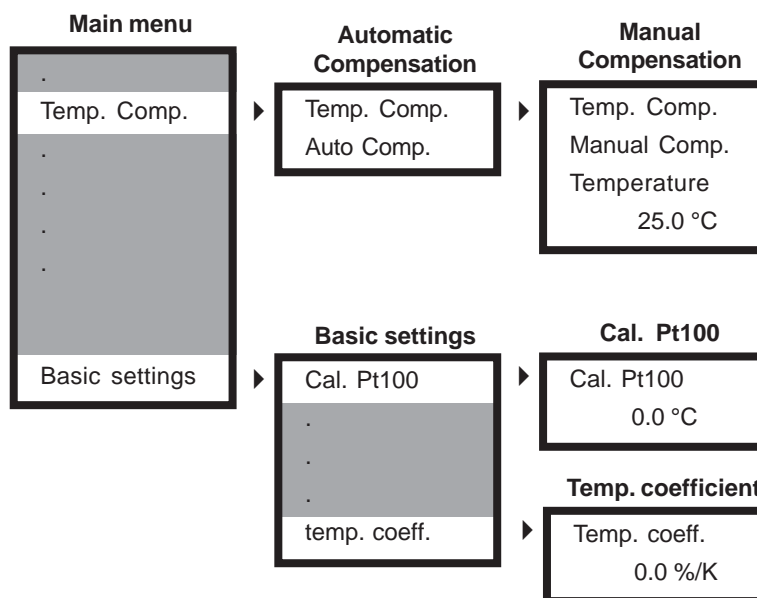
Main menu

.
Temp. Comp.
.
.
.
.
Basic settings

Automatic Compensation

Temp. Comp.
Auto Comp.

Manual Compensation

Temp. Comp.
Manual Comp.
Temperature
25.0 °C

Basic settings

Cal. Pt100
.
.
.
temp. coeff.

Cal. Pt100

Cal. Pt100
0.0 °C

Temp. coefficient

Temp. coeff.
0.0 %/K